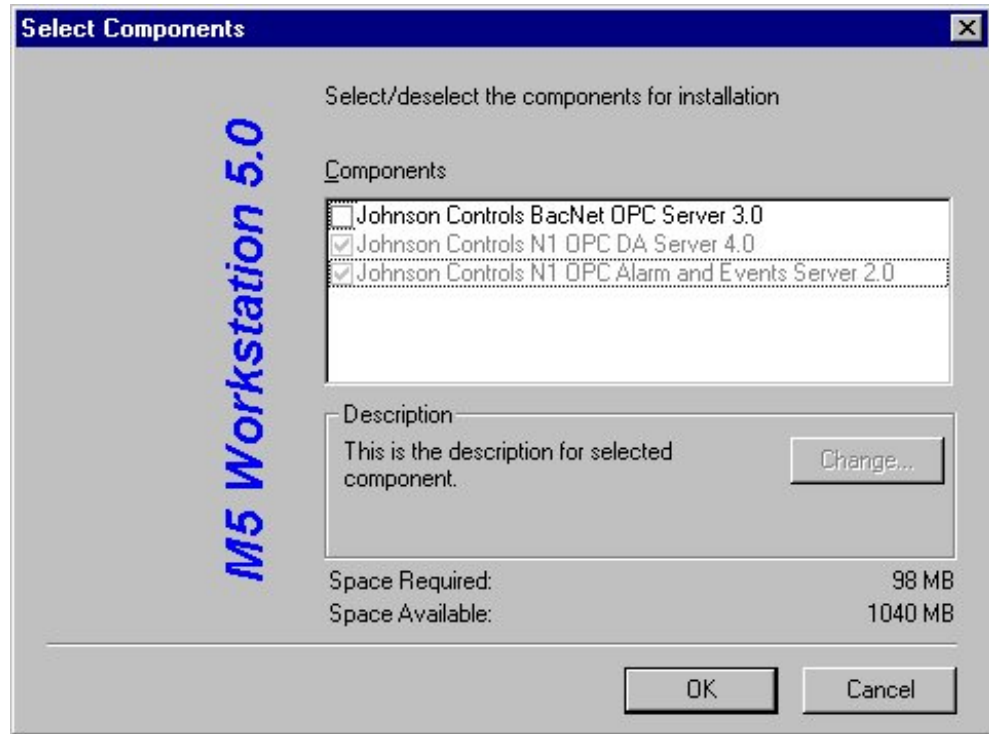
Select Components

M5 Workstation 5.0

Select/deselect the components for installation

Components

Johnson Controls BacNet OPC Server 3.0
Johnson Controls N1 OPC DA Server 4.0
Johnson Controls N1 OPC Alarm and Events Server 2.0

Description

This is the description for selected component.

Change...

Space Required: 98 MB
Space Available: 1040 MB

OK Cancel